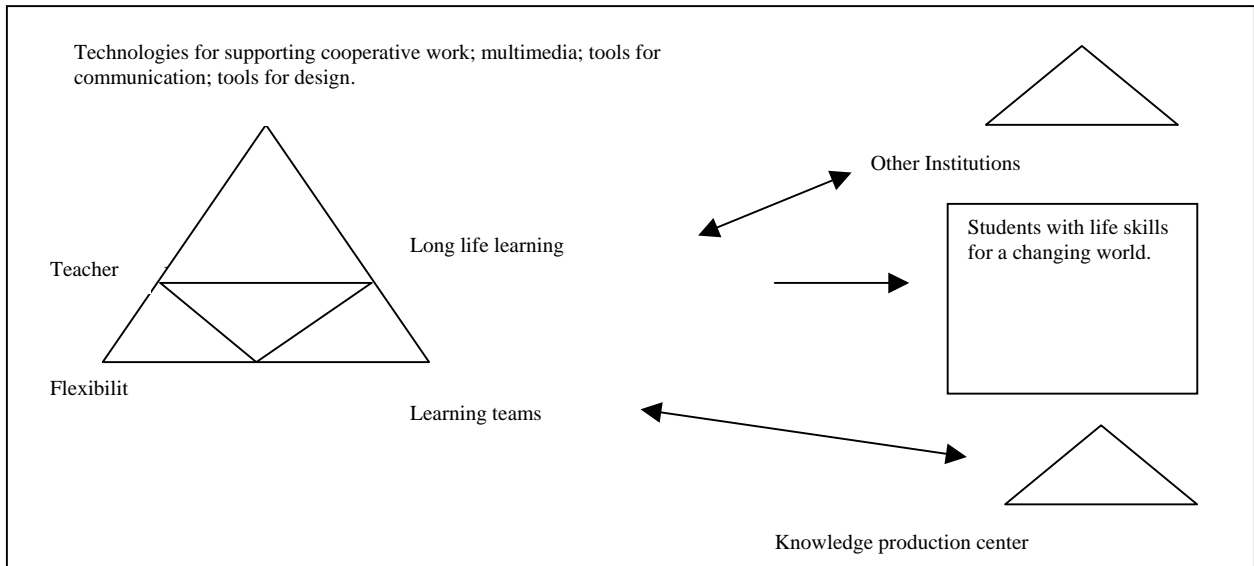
Technologies for supporting cooperative work; multimedia; tools for communication; tools for design.

Other Institutions

Long life learning

Students with life skills for a changing world.

Teacher

Flexibilit

Learning teams

Knowledge production center